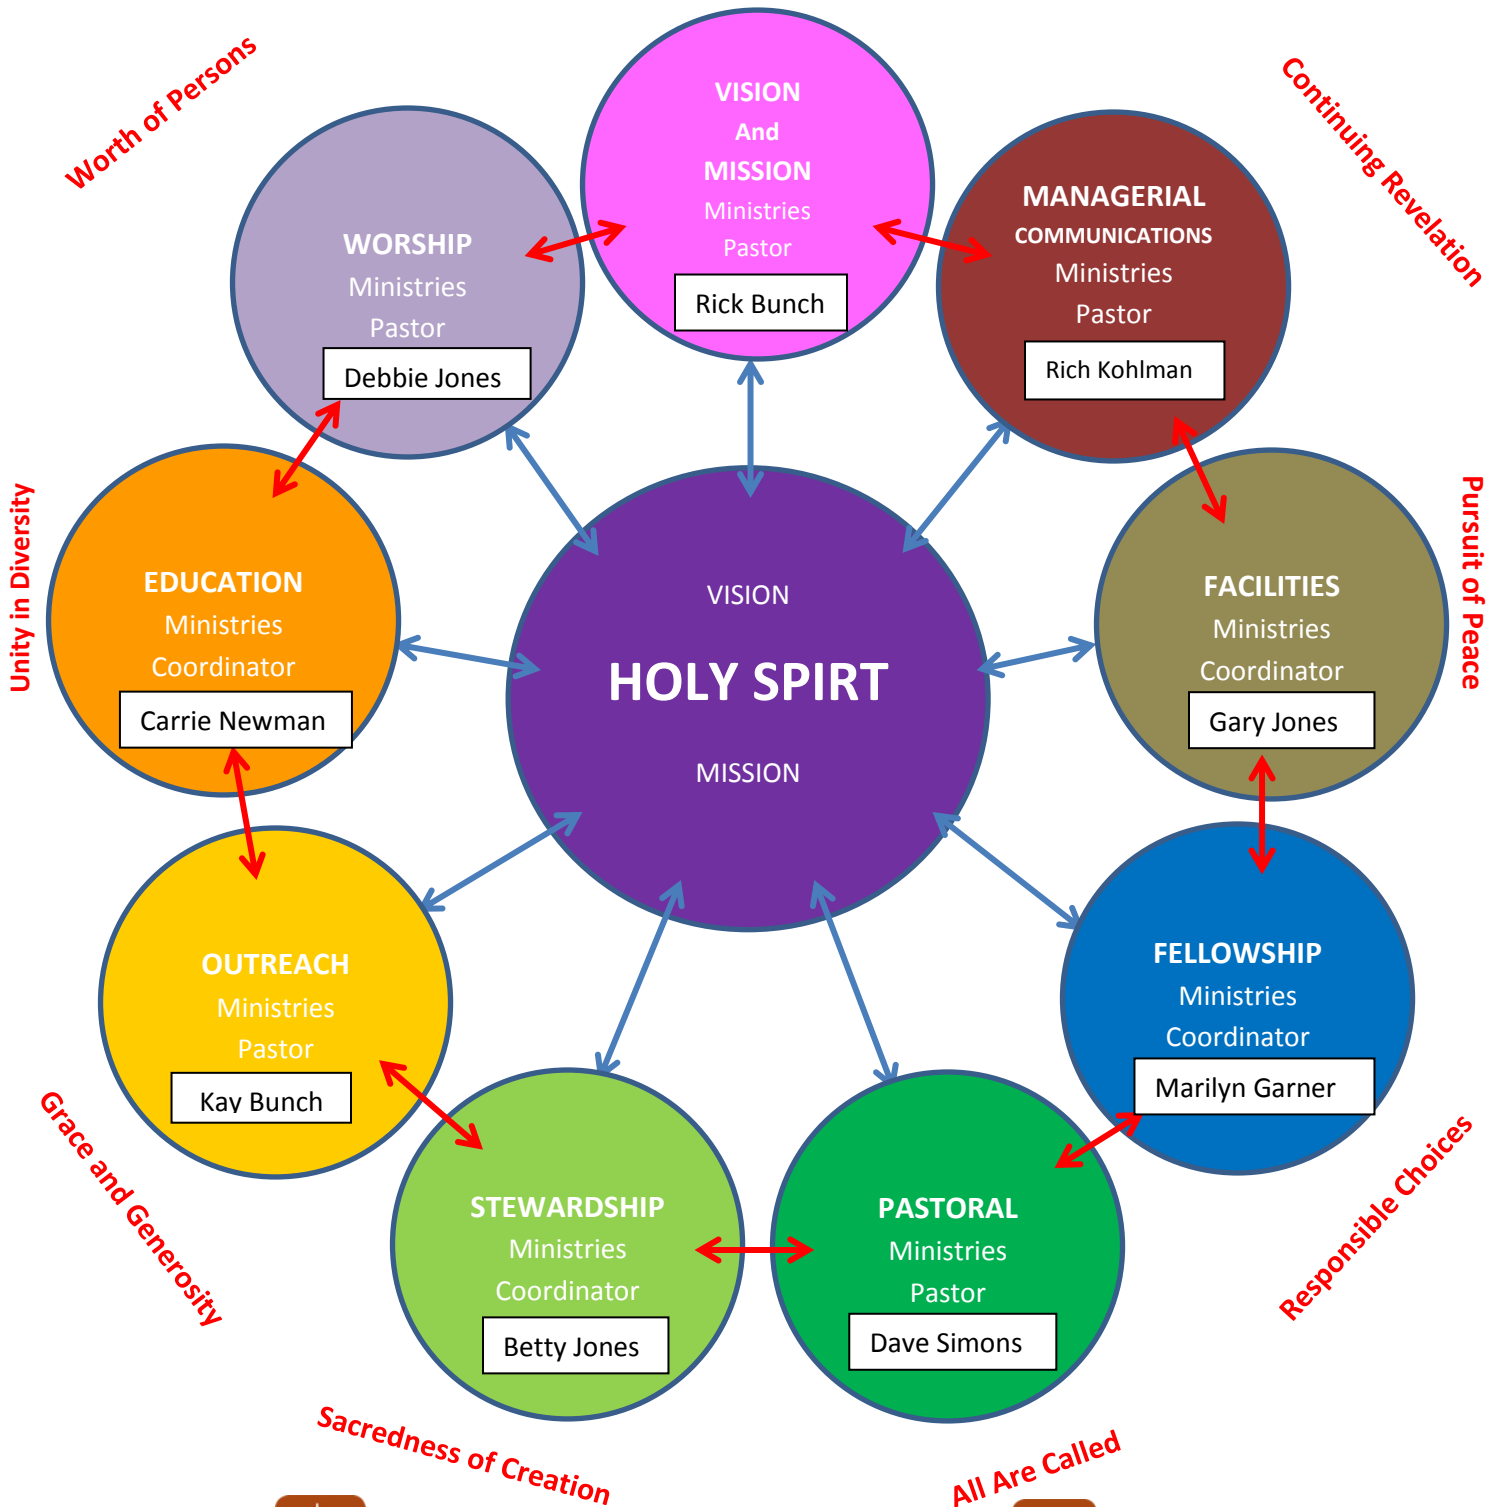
Worth of Persons

VISION
And
MISSION
Ministries
Pastor
Rick Bunch

Continuing Revelation

WORSHIP
Ministries
Pastor
Debbie Jones

MANAGERIAL
COMMUNICATIONS
Ministries
Pastor
Rich Kohlman

Unity in Diversity

EDUCATION
Ministries
Coordinator
Carrie Newman

VISION
HOLY SPIRT
MISSION

FACILITIES
Ministries
Coordinator
Gary Jones

Pursuit of Peace

OUTREACH
Ministries
Pastor
Kay Bunch

FELLOWSHIP
Ministries
Coordinator
Marilyn Garner

Grace and Generosity

STEWARDSHIP
Ministries
Coordinator
Betty Jones

PASTORAL
Ministries
Pastor
Dave Simons

Responsible Choices

Sacredness of Creation

All Are Called